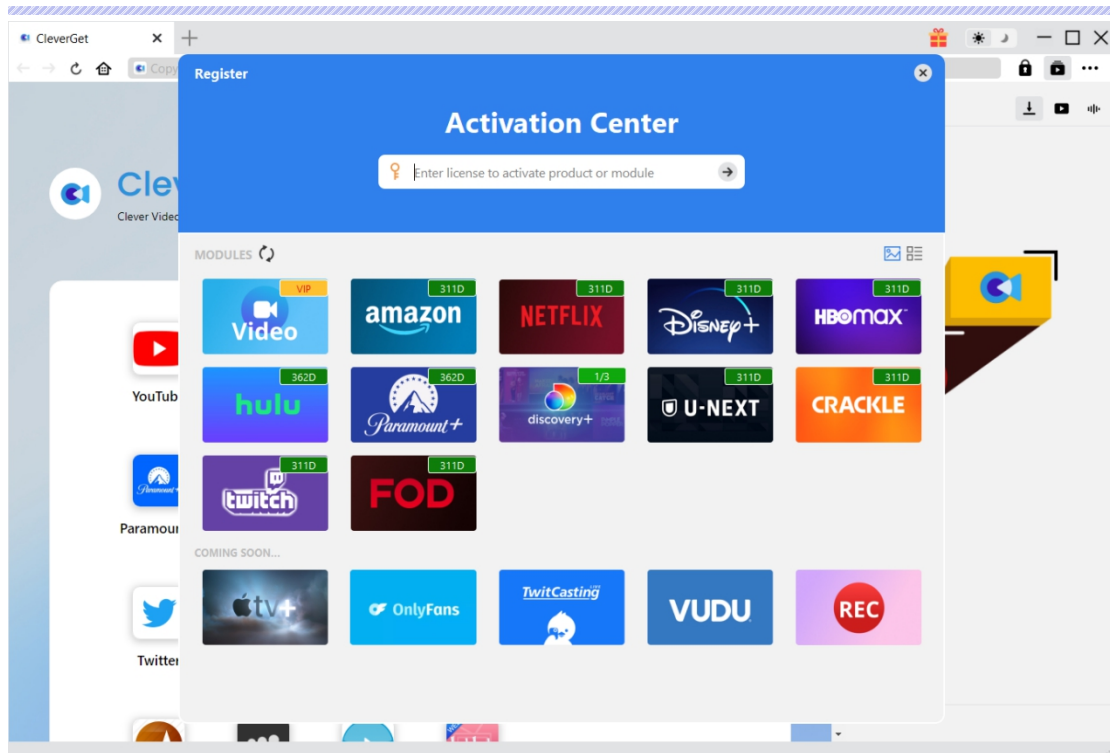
CleverGet

Copy

Clev

Clever Video

YouTub

Paramour

Twitter

Register

Activation Center

Enter license to activate product or module

MODULES

VIP
Video

311D
amazon

311D
NETFLIX

311D
Disney+

311D
HBOmax

362D
hulu

362D
Paramount+

1/3
discovery+

311D
U-NEXT

311D
CRACKLE

311D
twitch

311D
FOD

COMING SOON...

tv+

OnlyFans

TwitCasting

VUDU

REC